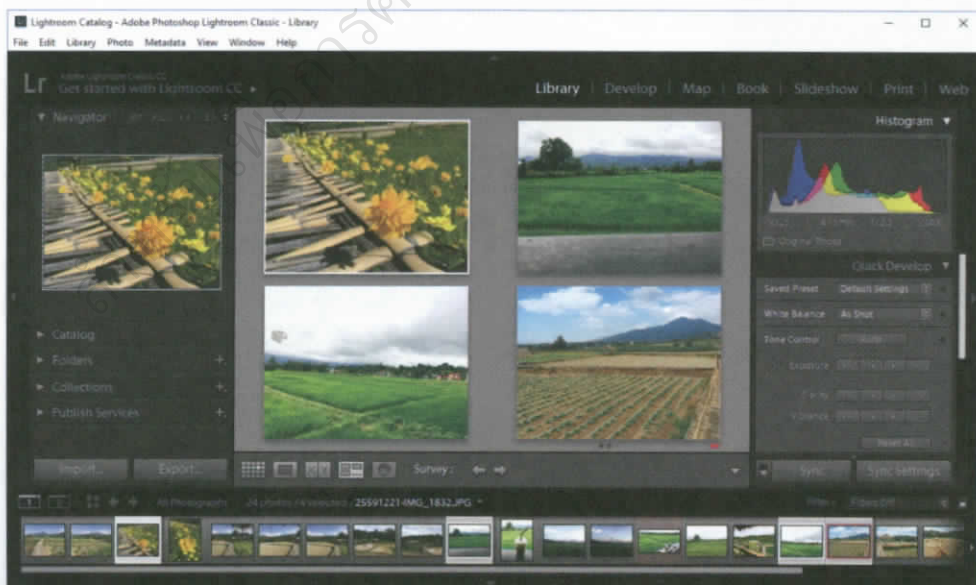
Lightroom Catalog - Adobe Photoshop Lightroom Classic - Library

File Edit Library Photo Metadata View Window Help

Lr Adobe Lightroom Classic CC
Get started with Lightroom CC ▸

Library | Develop | Map | Book | Slideshow | Print | Web

▼ Navigator

Histogram ▼

Original Photo

Quick Develop ▼

Saved Preset Default Settings

White Balance As Shot

Tone Control Auto

Exposure

Clarity

Vibrance

Reset All

▸ Catalog

▸ Folders +

▸ Collections +

▸ Publish Services +

Import... Export...

Survey :

Sync... Sync Settings

All Photographs 24 photos /4 selected /25591221-IMG_1832.JPG ▾

Filter: Filters Off